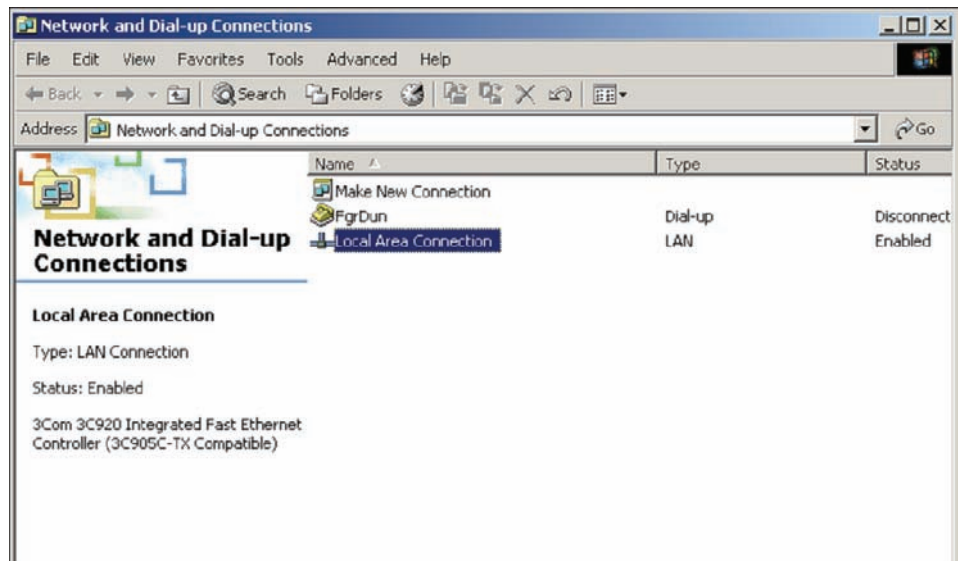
Network and Dial-up Connections

File Edit View Favorites Tools Advanced Help

Back Search Folders

Address Network and Dial-up Connections

Go

Network and Dial-up Connections

Local Area Connection

Type: LAN Connection

Status: Enabled

3Com 3C920 Integrated Fast Ethernet Controller (3C905C-TX Compatible)

| Name | Type | Status |
|---|---|---|
| Make New Connection | | |
| FgrDun | Dial-up | Disconnect |
| Local Area Connection | LAN | Enabled |